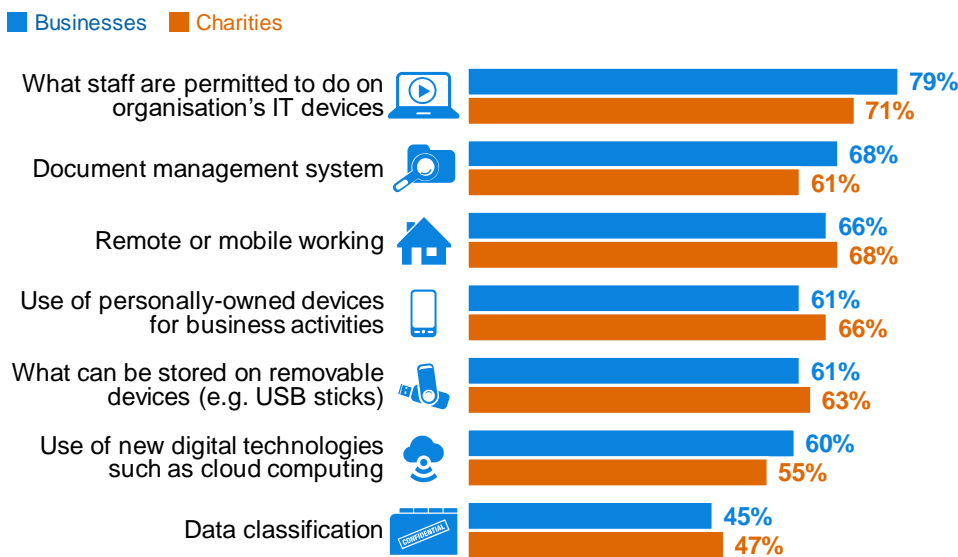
Businesses Charities

What staff are permitted to do on organisation's IT devices 79% 71%

Document management system 68% 61%

Remote or mobile working 66% 68%

Use of personally-owned devices for business activities 61% 66%

What can be stored on removable devices (e.g. USB sticks) 61% 63%

Use of new digital technologies such as cloud computing 60% 55%

Data classification CONFIDENTIAL 45% 47%